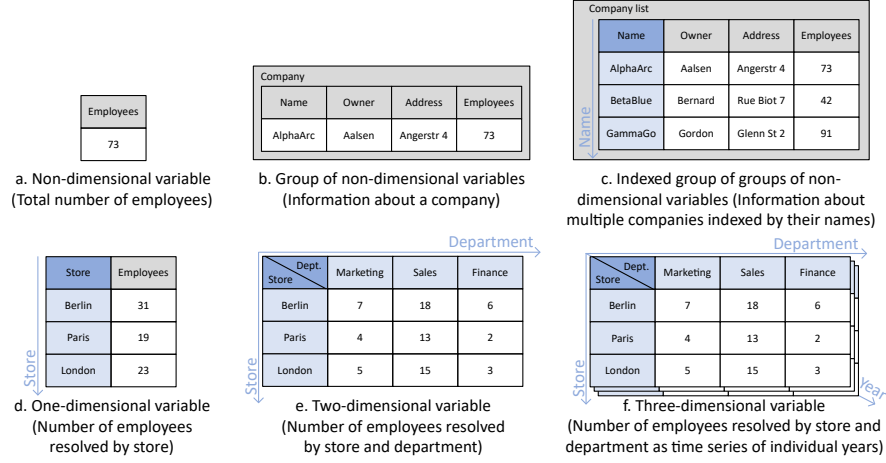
| Employees |
|---|
| 73 |

a. Non-dimensional variable (Total number of employees)

Company

| Name | Owner | Address | Employees |
|---|---|---|---|
| AlphaArc | Aalsen | Angerstr 4 | 73 |

b. Group of non-dimensional variables (Information about a company)

Company list

| Name | Owner | Address | Employees |
|---|---|---|---|
| AlphaArc | Aalsen | Angerstr 4 | 73 |
| BetaBlue | Bernard | Rue Biot 7 | 42 |
| GammaGo | Gordon | Glenn St 2 | 91 |

Name

c. Indexed group of groups of non-dimensional variables (Information about multiple companies indexed by their names)

| Store | Employees |
|---|---|
| Berlin | 31 |
| Paris | 19 |
| London | 23 |

Store

d. One-dimensional variable (Number of employees resolved by store)

Department

| Dept. Store | Marketing | Sales | Finance |
|---|---|---|---|
| Berlin | 7 | 18 | 6 |
| Paris | 4 | 13 | 2 |
| London | 5 | 15 | 3 |

Store

e. Two-dimensional variable (Number of employees resolved by store and department)

Department

| Dept. Store | Marketing | Sales | Finance |
|---|---|---|---|
| Berlin | 7 | 18 | 6 |
| Paris | 4 | 13 | 2 |
| London | 5 | 15 | 3 |

Store

Year

f. Three-dimensional variable (Number of employees resolved by store and department as time series of individual years)